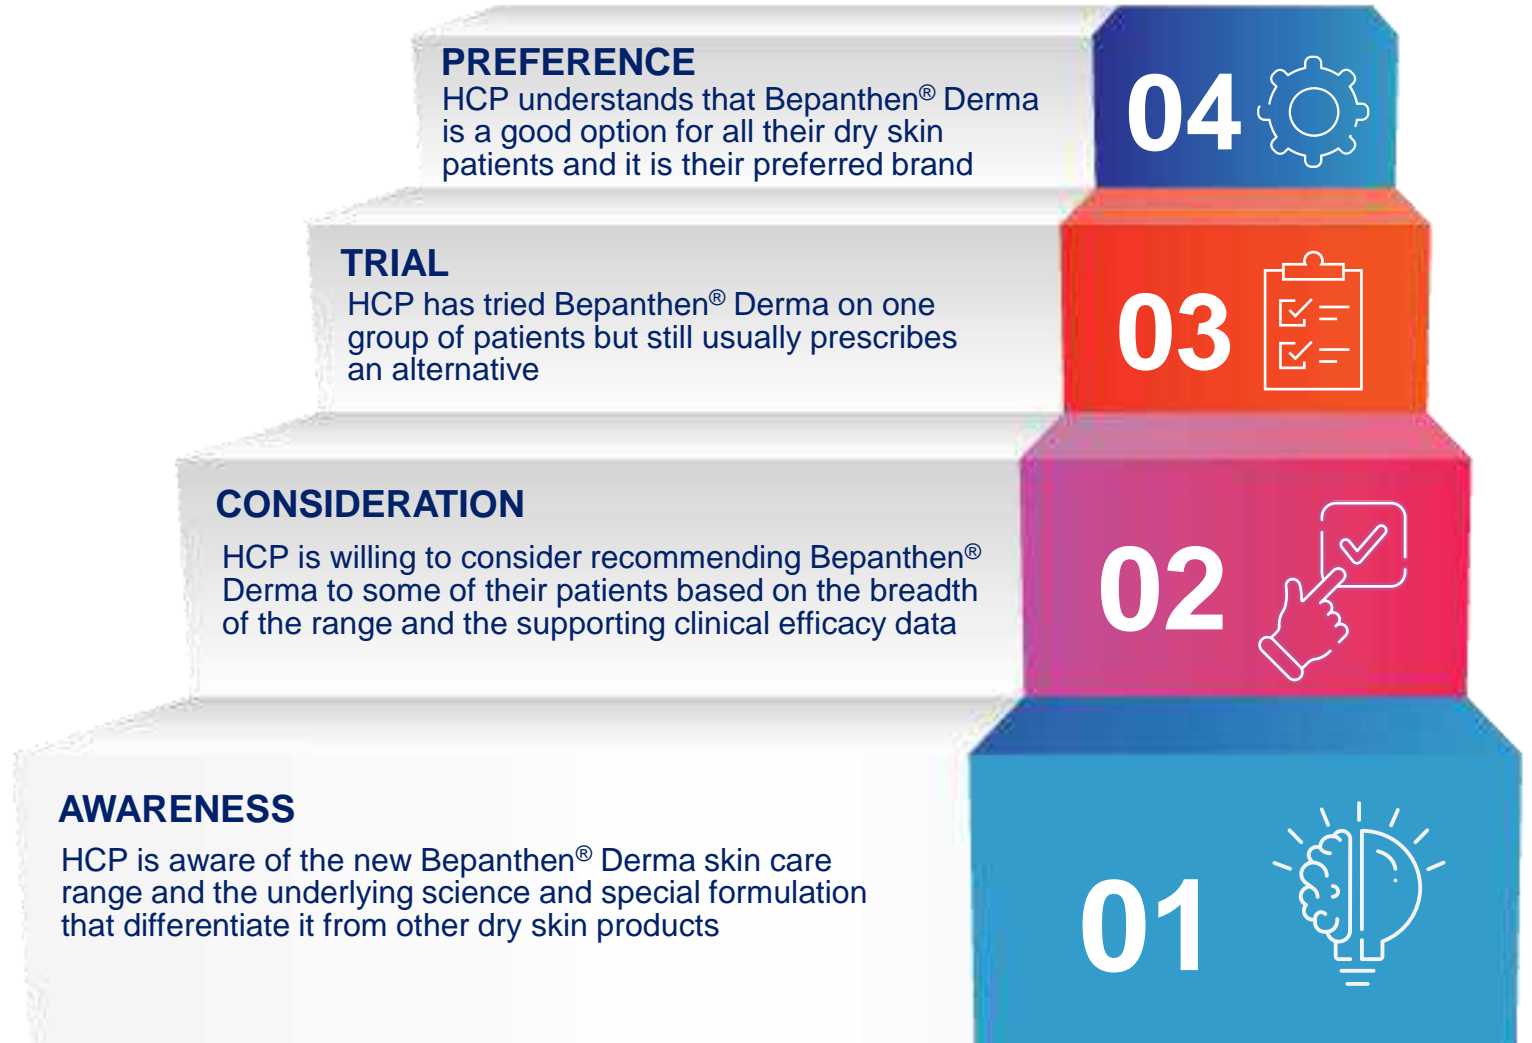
PREFERENCE
HCP understands that Bepanthen® Derma is a good option for all their dry skin patients and it is their preferred brand

04

TRIAL
HCP has tried Bepanthen® Derma on one group of patients but still usually prescribes an alternative

03

CONSIDERATION
HCP is willing to consider recommending Bepanthen® Derma to some of their patients based on the breadth of the range and the supporting clinical efficacy data

02

AWARENESS
HCP is aware of the new Bepanthen® Derma skin care range and the underlying science and special formulation that differentiate it from other dry skin products

01